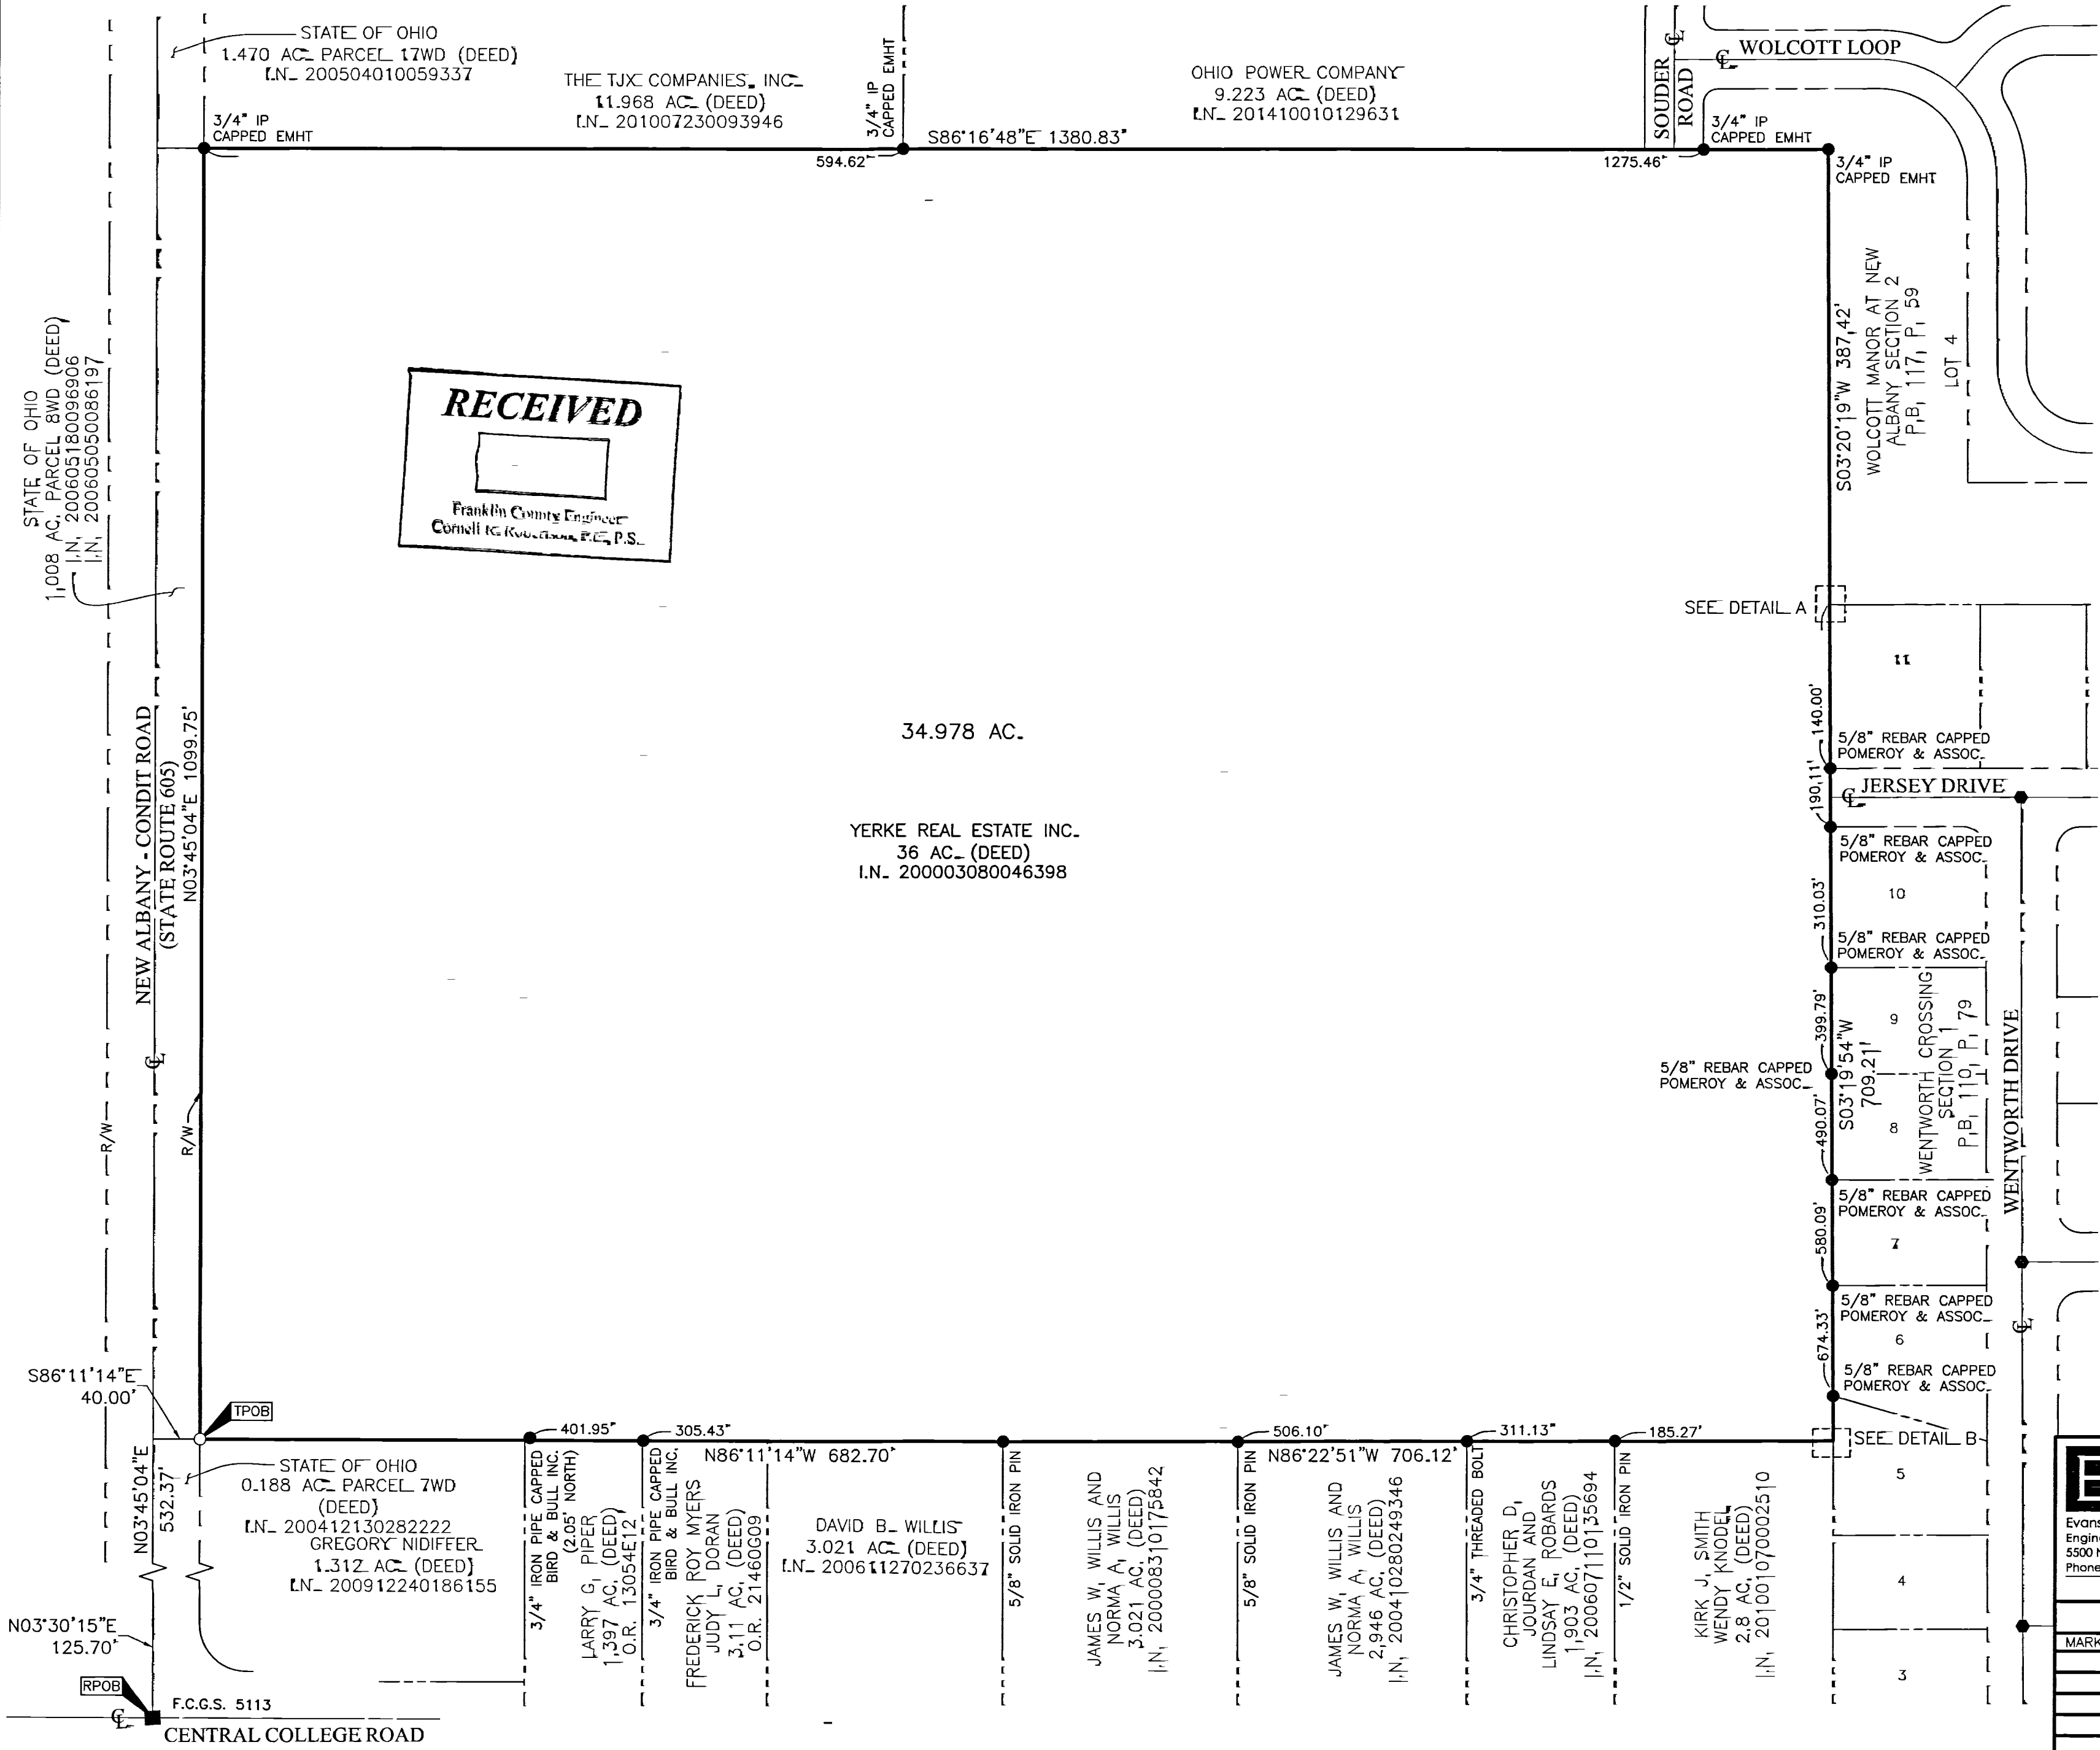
STATE OF OHIO
1.470 AC. PARCEL 17WD (DEED)
I.N. 200504010059337

THE TJX COMPANIES, INC.
11.968 AC. (DEED)
I.N. 201007230093946

3/4" IP CAPPED EMHT

OHIO POWER COMPANY
9.223 AC. (DEED)
I.N. 201410010129631

SOUDER ROAD

WOLCOTT LOOP

3/4" IP CAPPED EMHT

S86°16'48"E 1380.83'

594.62'

1275.46'

3/4" IP CAPPED EMHT

3/4" IP CAPPED EMHT

STATE OF OHIO
1,008 AC. PARCEL 8WD (DEED)
I.N. 200605180096906
I.N. 200605050086197

RECEIVED
Franklin County Engineer
Cornell R. Robertson, P.E., P.S.

S03°20'19"W 387.42'

WOLCOTT MANOR AT NEW ALBANY SECTION 2
P.B. 117, P. 59

LOT 4

SEE DETAIL A

11

140.00'

5/8" REBAR CAPPED POMEROY & ASSOC.

34.978 AC.

NEW ALBANY - CONDIT ROAD
(STATE ROUTE 605)
N03°45'04"E 1099.75'

190.11'

JERSEY DRIVE

YERKE REAL ESTATE INC.
36 AC. (DEED)
I.N. 200003080046398

5/8" REBAR CAPPED POMEROY & ASSOC.

10

310.03'

5/8" REBAR CAPPED POMEROY & ASSOC.

399.79'

9

S03°19'54"W 709.21'

WENTWORTH CROSSING SECTION 1
P.B. 110, P. 79

WENTWORTH DRIVE

5/8" REBAR CAPPED POMEROY & ASSOC.

490.07'

8

R/W

R/W

5/8" REBAR CAPPED POMEROY & ASSOC.

580.09'

7

5/8" REBAR CAPPED POMEROY & ASSOC.

6

674.33'

5/8" REBAR CAPPED POMEROY & ASSOC.

S86°11'14"E 40.00'

TPOB

401.95'

305.43'

N86°11'14"W 682.70'

506.10'

N86°22'51"W 706.12'

311.13'

185.27'

SEE DETAIL B

5

N03°45'04"E 532.37'

STATE OF OHIO
0.188 AC. PARCEL 7WD
(DEED)
I.N. 200412130282222

GREGORY NIDIFFER
1.312 AC. (DEED)
I.N. 200912240186155

3/4" IRON PIPE CAPPED BIRD & BULL INC. (2.05' NORTH)

LARRY G. PIPER
1.397 AC. (DEED)
O.R. 13054E12

3/4" IRON PIPE CAPPED BIRD & BULL INC.

FREDERICK ROY MYERS
JUDY L. DORAN
3.11 AC. (DEED)
O.R. 21460G09

DAVID B. WILLIS
3.021 AC. (DEED)
I.N. 200611270236637

5/8" SOLID IRON PIN

JAMES W. WILLIS AND
NORMA A. WILLIS
3.021 AC. (DEED)
I.N. 200008310175842

5/8" SOLID IRON PIN

JAMES W. WILLIS AND
NORMA A. WILLIS
2.946 AC. (DEED)
I.N. 200410280249346

3/4" THREADED BOLT

CHRISTOPHER D. JOURDAN AND
LINDSAY E. ROBARDS
1.903 AC. (DEED)
I.N. 200607110135694

1/2" SOLID IRON PIN

KIRK J. SMITH
WENDY KNODEL
2.8 AC. (DEED)
I.N. 201001070002510

4

3

N03°30'15"E 125.70'

RPOB

F.C.G.S. 5113

CENTRAL COLLEGE ROAD

Evans
Engin
5500 N
Phone

MARK